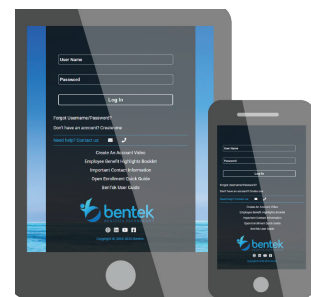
User Name

Password

Log In

Forgot Username/Password?

Don't have an account? Create one

Need help? Contact us

Create An Account Video

Employee Benefit Highlights Booklet

Important Contact Information

Open Enrollment Quick Guide

BenTek User Guide

bentek

Copyright © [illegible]

User Name

Password

Log In

Forgot Username/Password?

Don't have an account? Create one

Need help? Contact us

Create An Account Video

Employee Benefit Highlights Booklet

Important Contact Information

Open Enrollment Quick Guide

BenTek User Guide

bentek

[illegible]